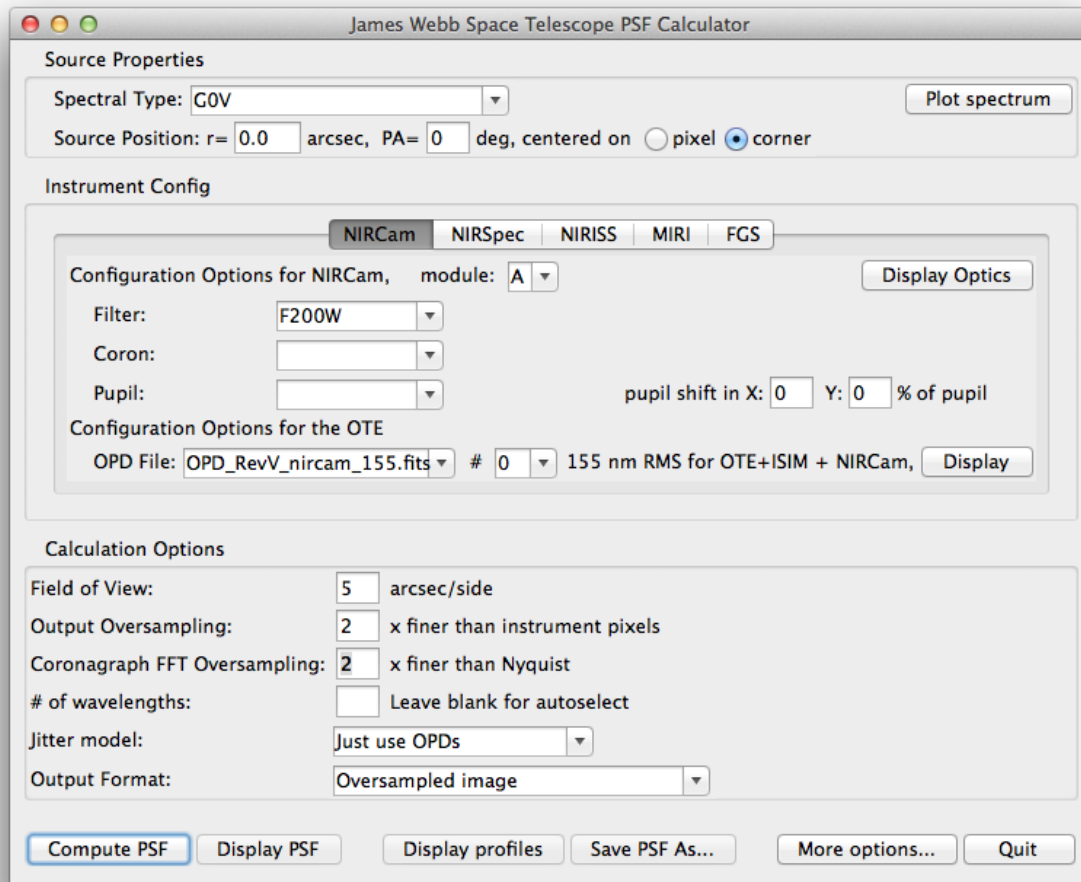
James Webb Space Telescope PSF Calculator

Source Properties

Spectral Type: G0V

Plot spectrum

Source Position: r= 0.0 arcsec, PA= 0 deg, centered on pixel corner

Instrument Config

NIRCam | NIRSpec | NIRISS | MIRI | FGS

Configuration Options for NIRCam, module: A

Display Optics

Filter: F200W

Coron:

Pupil:

pupil shift in X: 0 Y: 0 % of pupil

Configuration Options for the OTE

OPD File: OPD_RevV_nircam_155.fits # 0 155 nm RMS for OTE+ISIM + NIRCam, Display

Calculation Options

Field of View: 5 arcsec/side

Output Oversampling: 2 x finer than instrument pixels

Coronagraph FFT Oversampling: 2 x finer than Nyquist

# of wavelengths: Leave blank for autoselect

Jitter model: Just use OPDs

Output Format: Oversampled image

Compute PSF | Display PSF | Display profiles | Save PSF As... | More options... | Quit